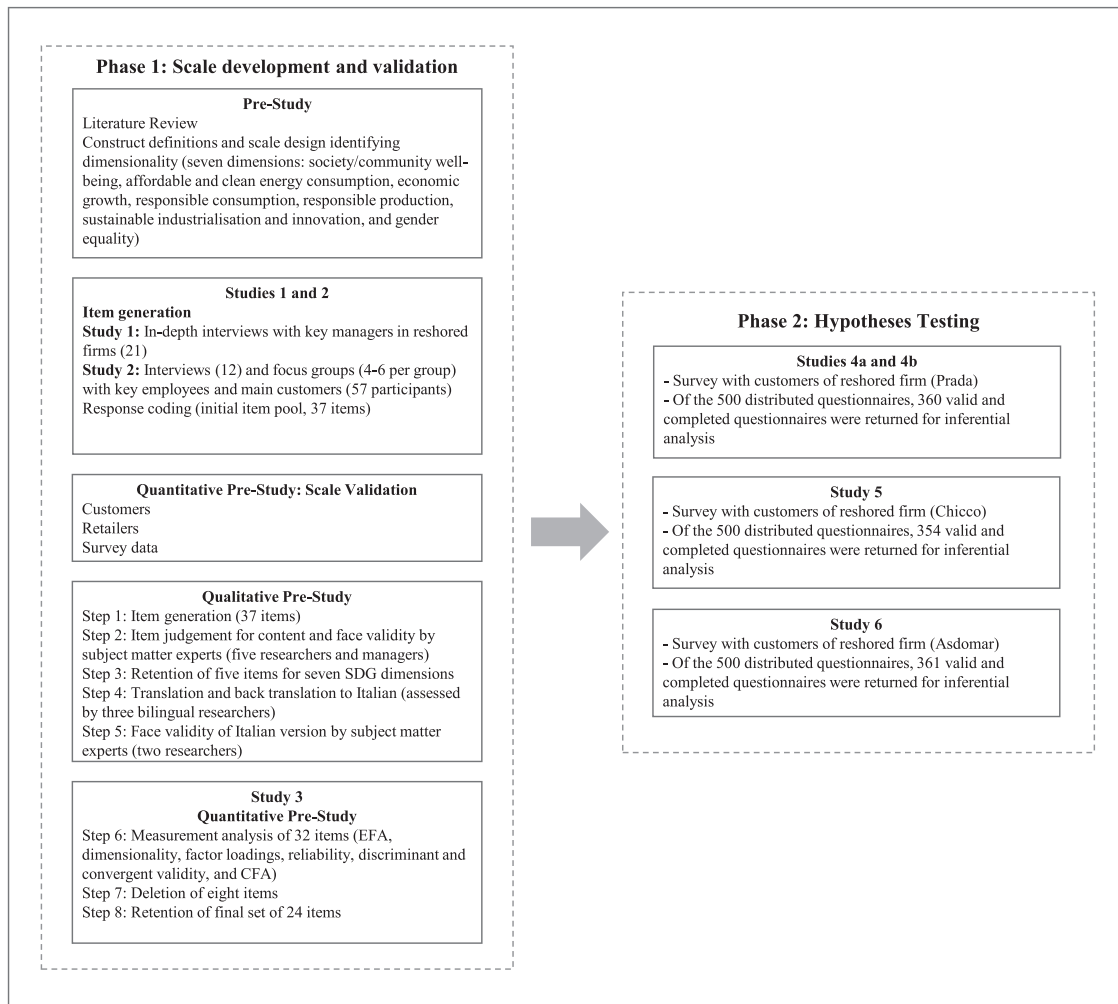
Phase 1: Scale development and validation

Pre-Study
Literature Review
Construct definitions and scale design identifying dimensionality (seven dimensions: society/community well-being, affordable and clean energy consumption, economic growth, responsible consumption, responsible production, sustainable industrialisation and innovation, and gender equality)

Studies 1 and 2
Item generation
Study 1: In-depth interviews with key managers in reshored firms (21)
Study 2: Interviews (12) and focus groups (4-6 per group) with key employees and main customers (57 participants)
Response coding (initial item pool, 37 items)

Quantitative Pre-Study: Scale Validation
Customers
Retailers
Survey data

Qualitative Pre-Study
Step 1: Item generation (37 items)
Step 2: Item judgement for content and face validity by subject matter experts (five researchers and managers)
Step 3: Retention of five items for seven SDG dimensions
Step 4: Translation and back translation to Italian (assessed by three bilingual researchers)
Step 5: Face validity of Italian version by subject matter experts (two researchers)

Study 3
Quantitative Pre-Study
Step 6: Measurement analysis of 32 items (EFA, dimensionality, factor loadings, reliability, discriminant and convergent validity, and CFA)
Step 7: Deletion of eight items
Step 8: Retention of final set of 24 items

Phase 2: Hypotheses Testing

Studies 4a and 4b
- Survey with customers of reshored firm (Prada)
- Of the 500 distributed questionnaires, 360 valid and completed questionnaires were returned for inferential analysis

Study 5
- Survey with customers of reshored firm (Chicco)
- Of the 500 distributed questionnaires, 354 valid and completed questionnaires were returned for inferential analysis

Study 6
- Survey with customers of reshored firm (Asdomar)
- Of the 500 distributed questionnaires, 361 valid and completed questionnaires were returned for inferential analysis